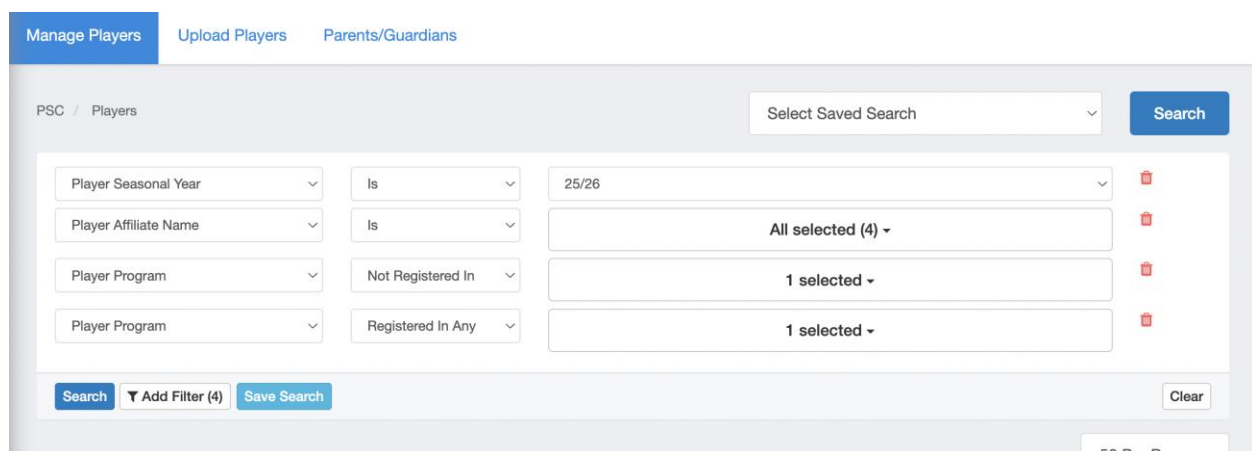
Manage Players Upload Players Parents/Guardians

PSC / Players

Select Saved Search

Search

Player Seasonal Year | Is | 25/26

Player Affiliate Name | Is | All selected (4)

Player Program | Not Registered In | 1 selected

Player Program | Registered In Any | 1 selected

Search Add Filter (4) Save Search

Clear

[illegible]